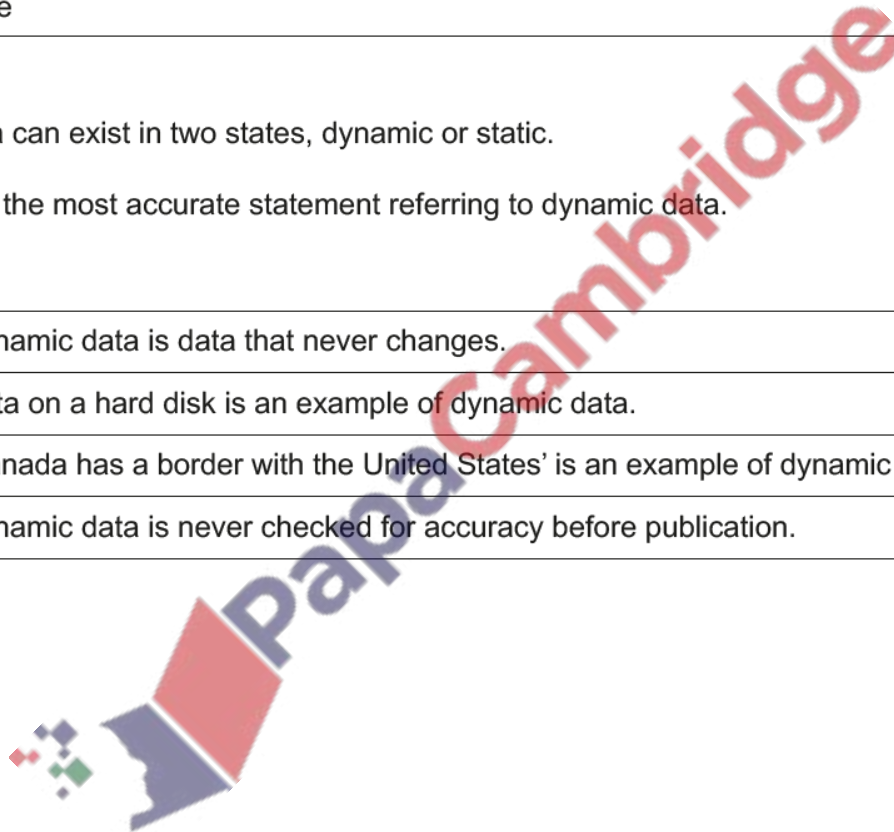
e

can exist in two states, dynamic or static.

the most accurate statement referring to dynamic data.

namic data is data that never changes.

ta on a hard disk is an example of dynamic data.

nada has a border with the United States' is an example of dynamic

namic data is never checked for accuracy before publication.

PapaCambridge